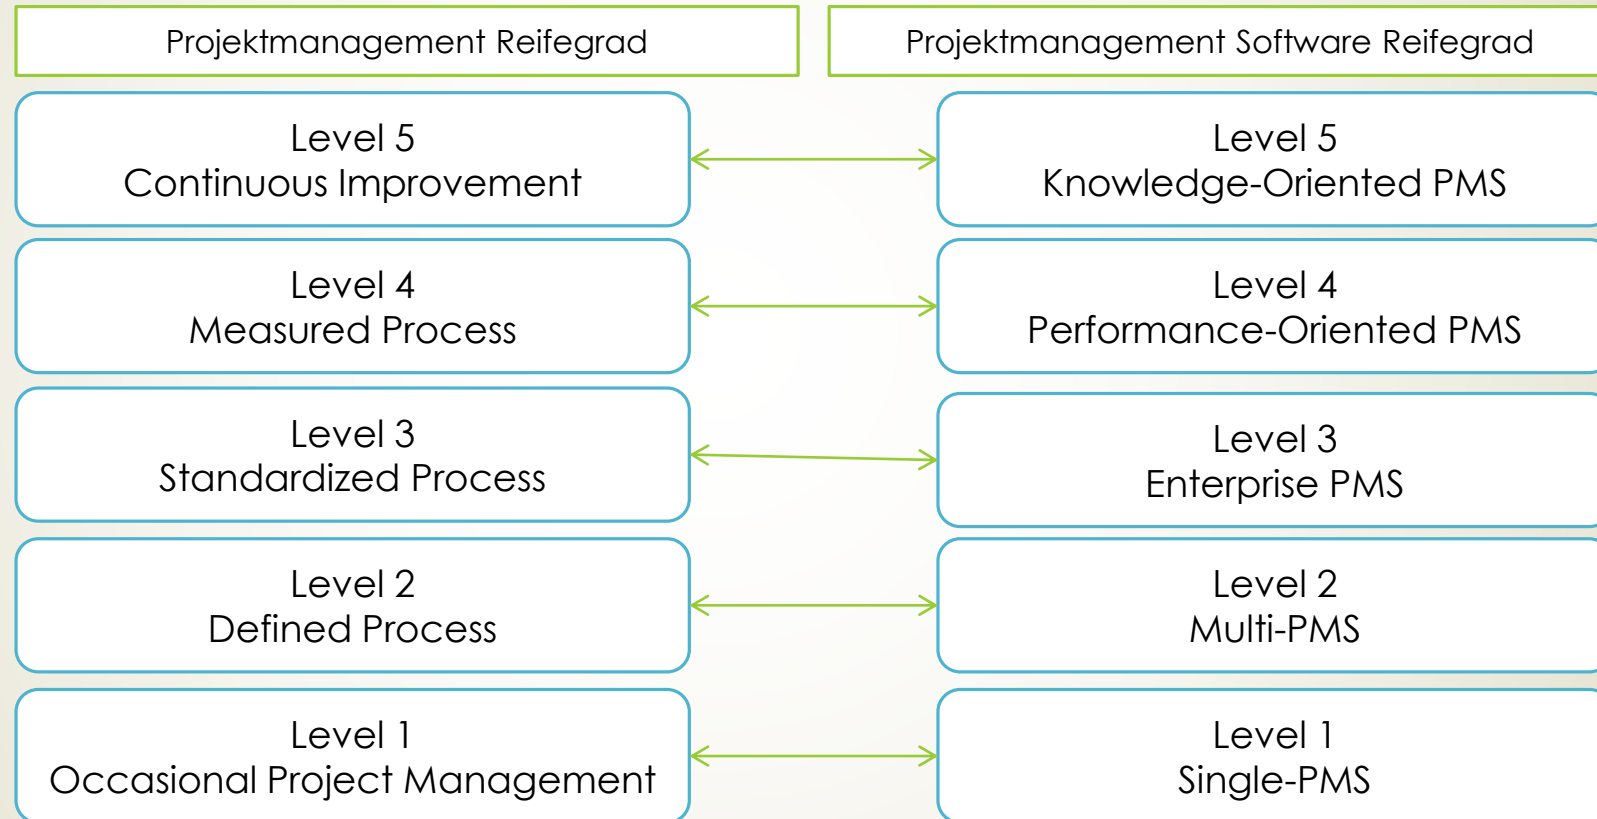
Projektmanagement Reifegrad

Level 5
Continuous Improvement

Level 4
Measured Process

Level 3
Standardized Process

Level 2
Defined Process

Level 1
Occasional Project Management

Projektmanagement Software Reifegrad

Level 5
Knowledge-Oriented PMS

Level 4
Performance-Oriented PMS

Level 3
Enterprise PMS

Level 2
Multi-PMS

Level 1
Single-PMS